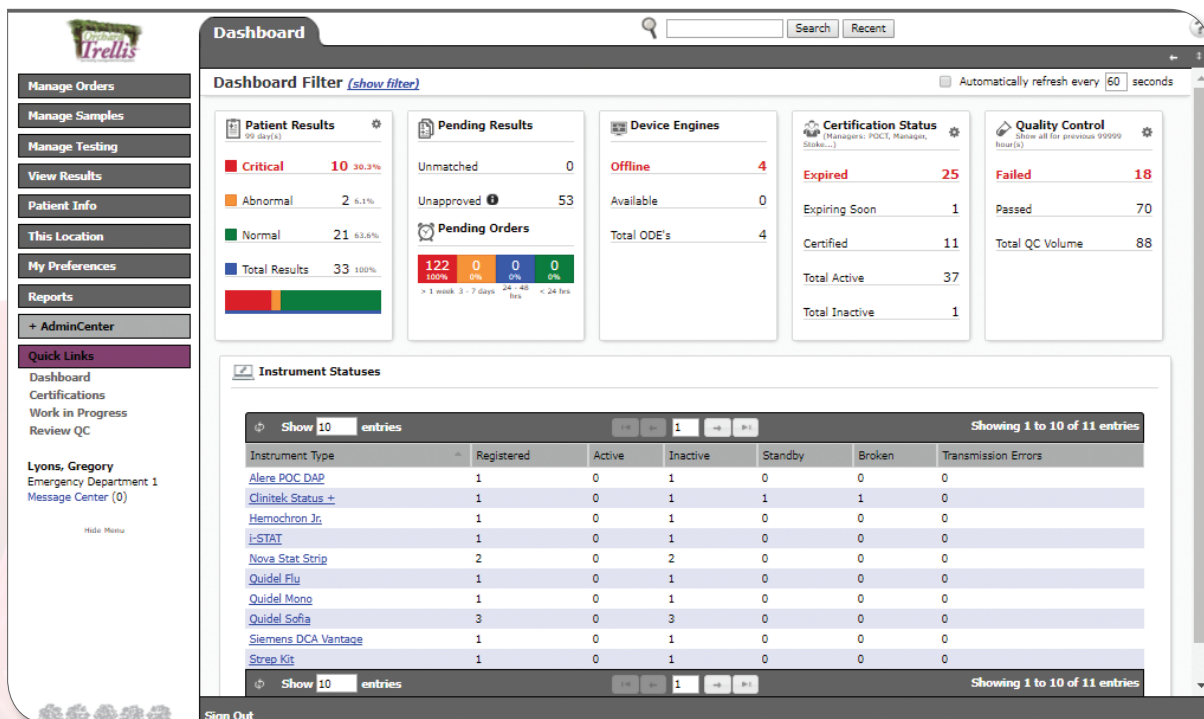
Orchard Trellis

Manage Orders
Manage Samples
Manage Testing
View Results
Patient Info
This Location
My Preferences
Reports
+ AdminCenter
Quick Links
Dashboard
Certifications
Work in Progress
Review QC

Lyons, Gregory
Emergency Department 1
Message Center (0)

Hide Menu

Dashboard

Search Recent

Dashboard Filter (show filter)

Automatically refresh every 60 seconds

Patient Results
99 day(s)
Critical 10 30.3%
Abnormal 2 6.1%
Normal 21 63.6%
Total Results 33 100%

Pending Results
Unmatched 0
Unapproved 53
Pending Orders
122 100% 0 0% 0 0% 0 0%
> 1 week 3 - 7 days 24 - 48 hrs < 24 hrs

Device Engines
Offline 4
Available 0
Total ODE's 4

Certification Status
(Managers: POCT, Manager, Stoke...)
Expired 25
Expiring Soon 1
Certified 11
Total Active 37
Total Inactive 1

Quality Control
Show all for previous 99999 hour(s)
Failed 18
Passed 70
Total QC Volume 88

Instrument Statuses

Show 10 entries
1
Showing 1 to 10 of 11 entries

| Instrument Type | Registered | Active | Inactive | Standby | Broken | Transmission Errors |
|---|---|---|---|---|---|---|
| Alere POC DAP | 1 | 0 | 1 | 0 | 0 | 0 |
| Clinitek Status + | 1 | 0 | 1 | 1 | 1 | 0 |
| Hemochron Jr. | 1 | 0 | 1 | 0 | 0 | 0 |
| i-STAT | 1 | 0 | 1 | 0 | 0 | 0 |
| Nova Stat Strip | 2 | 0 | 2 | 0 | 0 | 0 |
| Quidel Flu | 1 | 0 | 1 | 0 | 0 | 0 |
| Quidel Mono | 1 | 0 | 1 | 0 | 0 | 0 |
| Quidel Sofia | 3 | 0 | 3 | 0 | 0 | 0 |
| Siemens DCA Vantage | 1 | 0 | 1 | 0 | 0 | 0 |
| Strep Kit | 1 | 0 | 1 | 0 | 0 | 0 |

Show 10 entries
1
Showing 1 to 10 of 11 entries

Sign Out